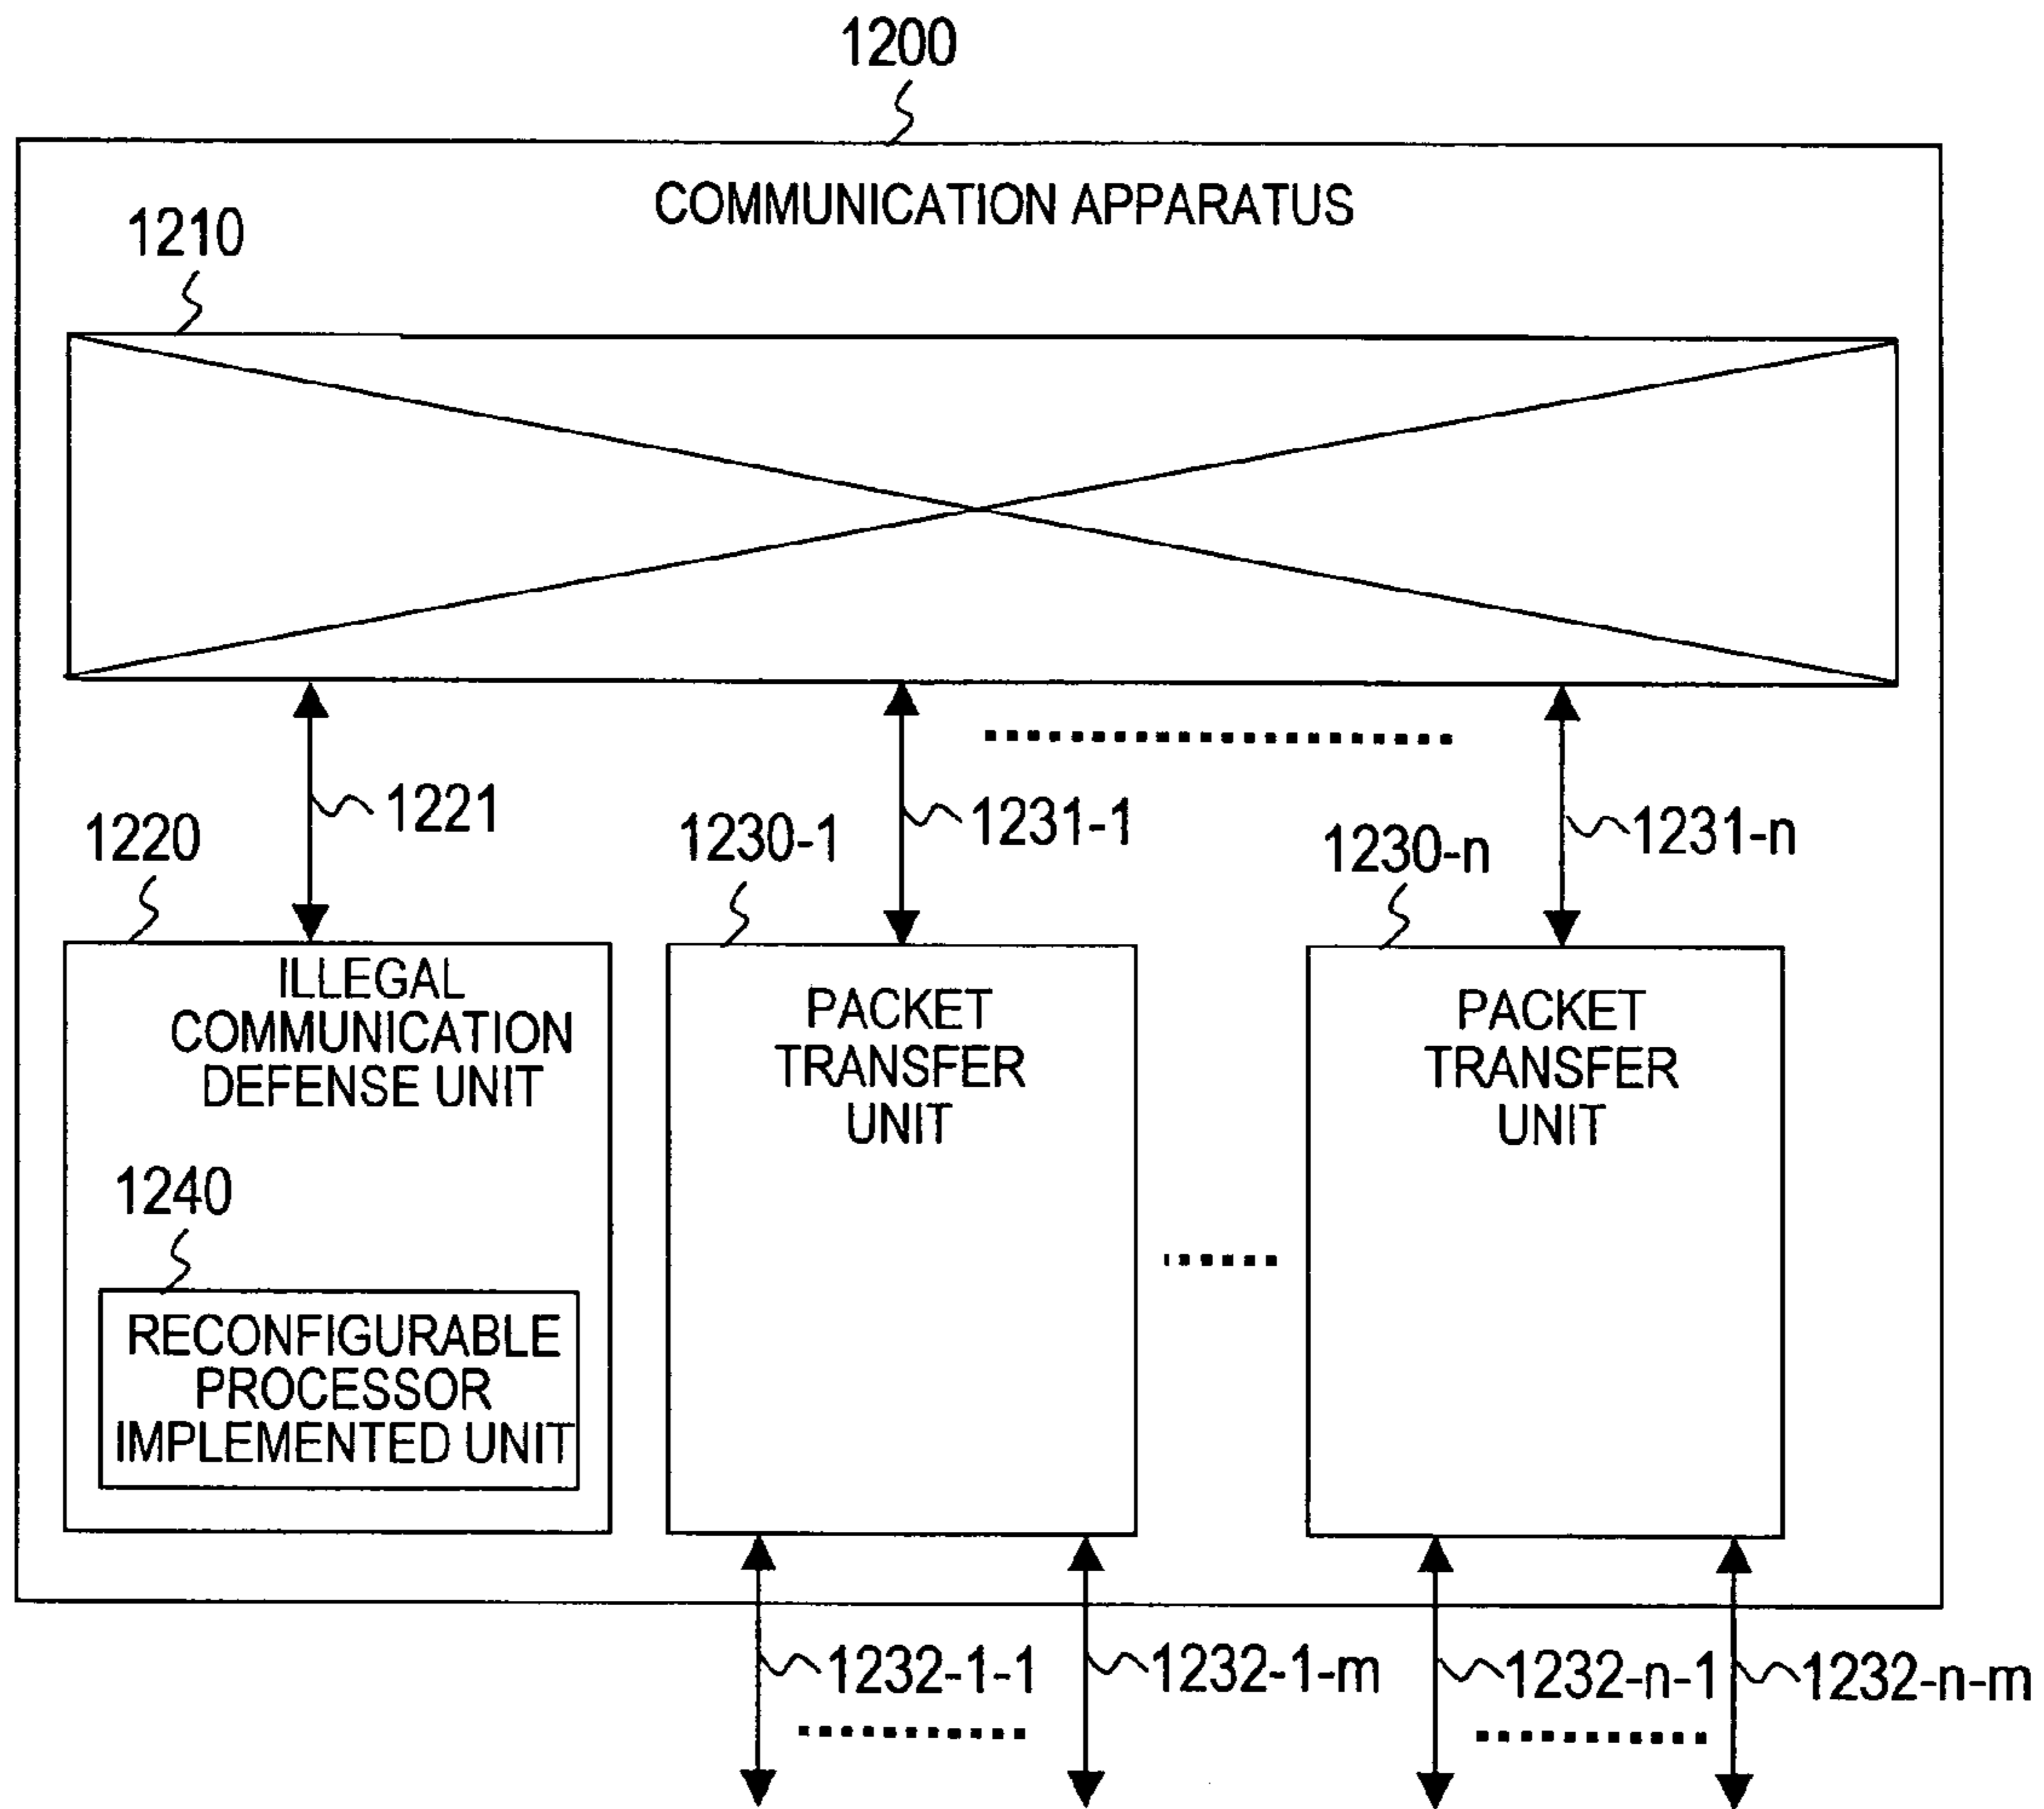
1200

COMMUNICATION APPARATUS

1210

1221

1231-1

1231-n

1220

1230-1

1230-n

ILLEGAL COMMUNICATION DEFENSE UNIT

PACKET TRANSFER UNIT

PACKET TRANSFER UNIT

1240

RECONFIGURABLE PROCESSOR IMPLEMENTED UNIT

1232-1-1

1232-1-m

1232-n-1

1232-n-m